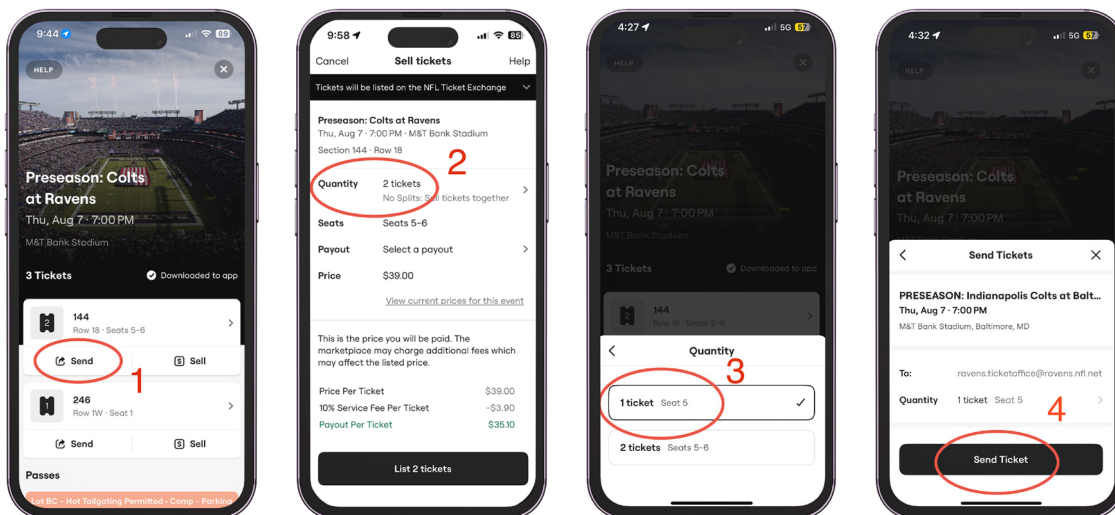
9:44 89

HELP

Preseason: Colts at Ravens
Thu, Aug 7 · 7:00 PM
M&T Bank Stadium

3 Tickets
Downloaded to app

144
Row 18 · Seats 5-6

Send
Sell

1

246
Row 1W · Seat 1

Send
Sell

Passes

Lot BC - Hot Tailgating Permitted - Comp - Parking

9:58 88

Cancel
Sell tickets
Help

Tickets will be listed on the NFL Ticket Exchange

Preseason: Colts at Ravens
Thu, Aug 7 · 7:00 PM · M&T Bank Stadium
Section 144 · Row 18

2

Quantity
2 tickets
No Splits: Sell tickets together

Seats
Seats 5-6

Payout
Select a payout

Price
$39.00

View current prices for this event

This is the price you will be paid. The marketplace may charge additional fees which may affect the listed price.

Price Per Ticket $39.00
10% Service Fee Per Ticket -$3.90
Payout Per Ticket $35.10

List 2 tickets

4:27 5G 57

HELP

Preseason: Colts at Ravens
Thu, Aug 7 · 7:00 PM
M&T Bank Stadium

3 Tickets
Downloaded to app

144
Row 18 · Seats 5-6

Quantity

3

1 ticket Seat 5

2 tickets Seats 5-6

4:32 5G 57

HELP

Preseason: Colts at Ravens
Thu, Aug 7 · 7:00 PM
M&T Bank Stadium

Send Tickets

PRESEASON: Indianapolis Colts at Balt...
Thu, Aug 7, 7:00 PM
M&T Bank Stadium, Baltimore, MD

To: ravens.ticketoffice@ravens.nfl.net

Quantity 1 ticket Seat 5

4

Send Ticket